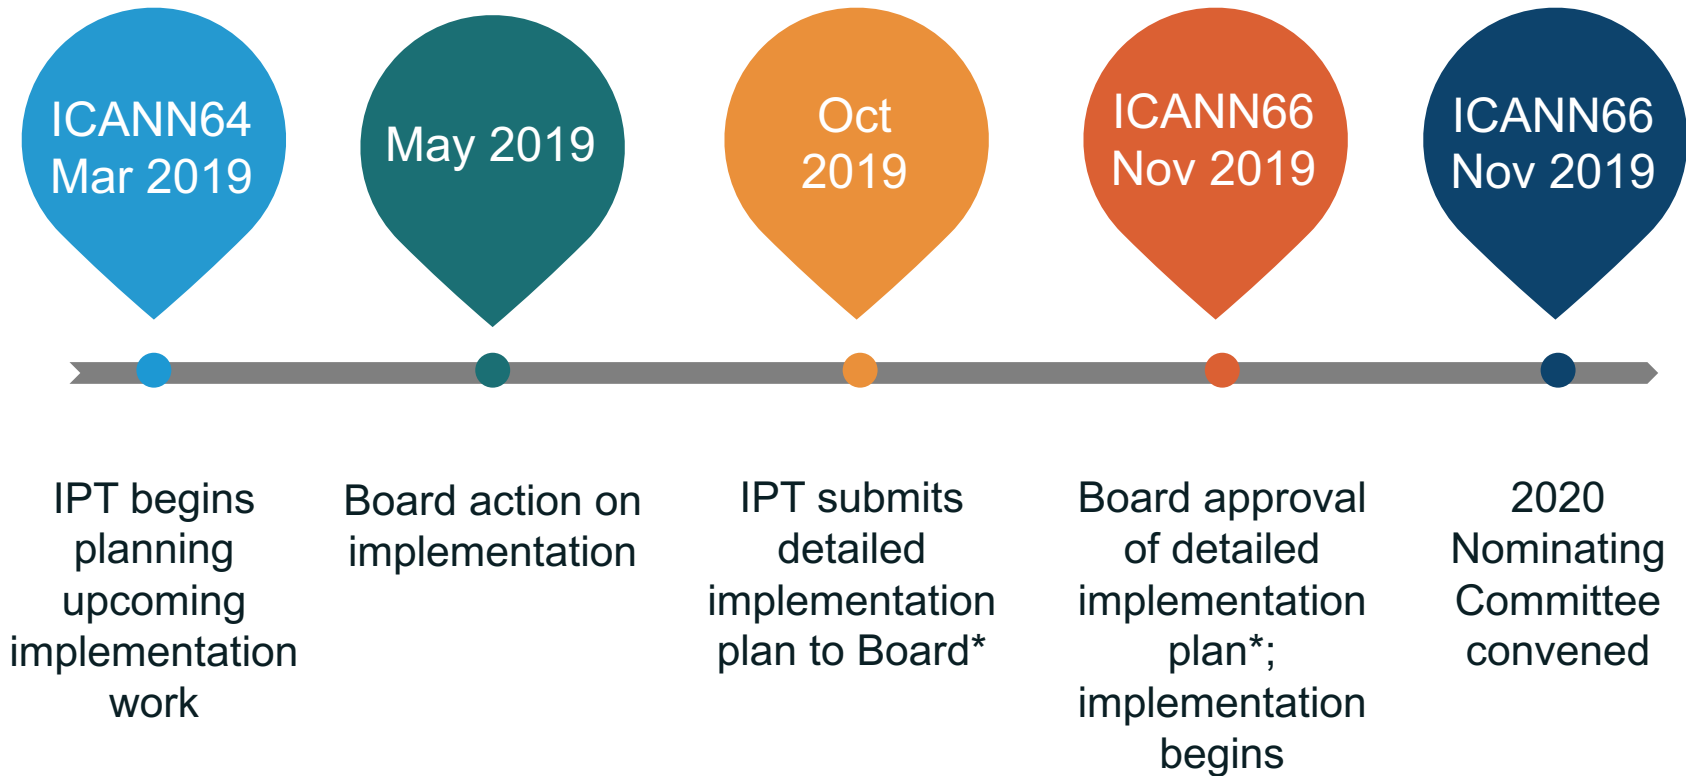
ICANN64
Mar 2019

May 2019

Oct
2019

ICANN66
Nov 2019

ICANN66
Nov 2019

IPT begins planning upcoming implementation work

Board action on implementation

IPT submits detailed implementation plan to Board*

Board approval of detailed implementation plan*; implementation begins

2020 Nominating Committee convened